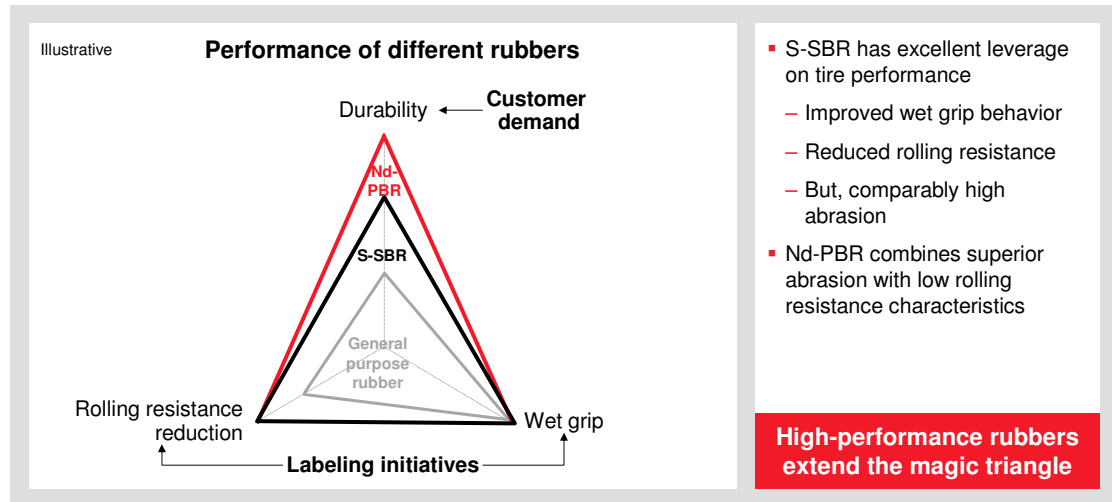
Illustrative

Performance of different rubbers

Durability

Customer demand

Nd-PBR

S-SBR

General purpose rubber

Rolling resistance reduction

Wet grip

Labeling initiatives

▪ S-SBR has excellent leverage on tire performance

– Improved wet grip behavior

– Reduced rolling resistance

– But, comparably high abrasion

▪ Nd-PBR combines superior abrasion with low rolling resistance characteristics

High-performance rubbers extend the magic triangle